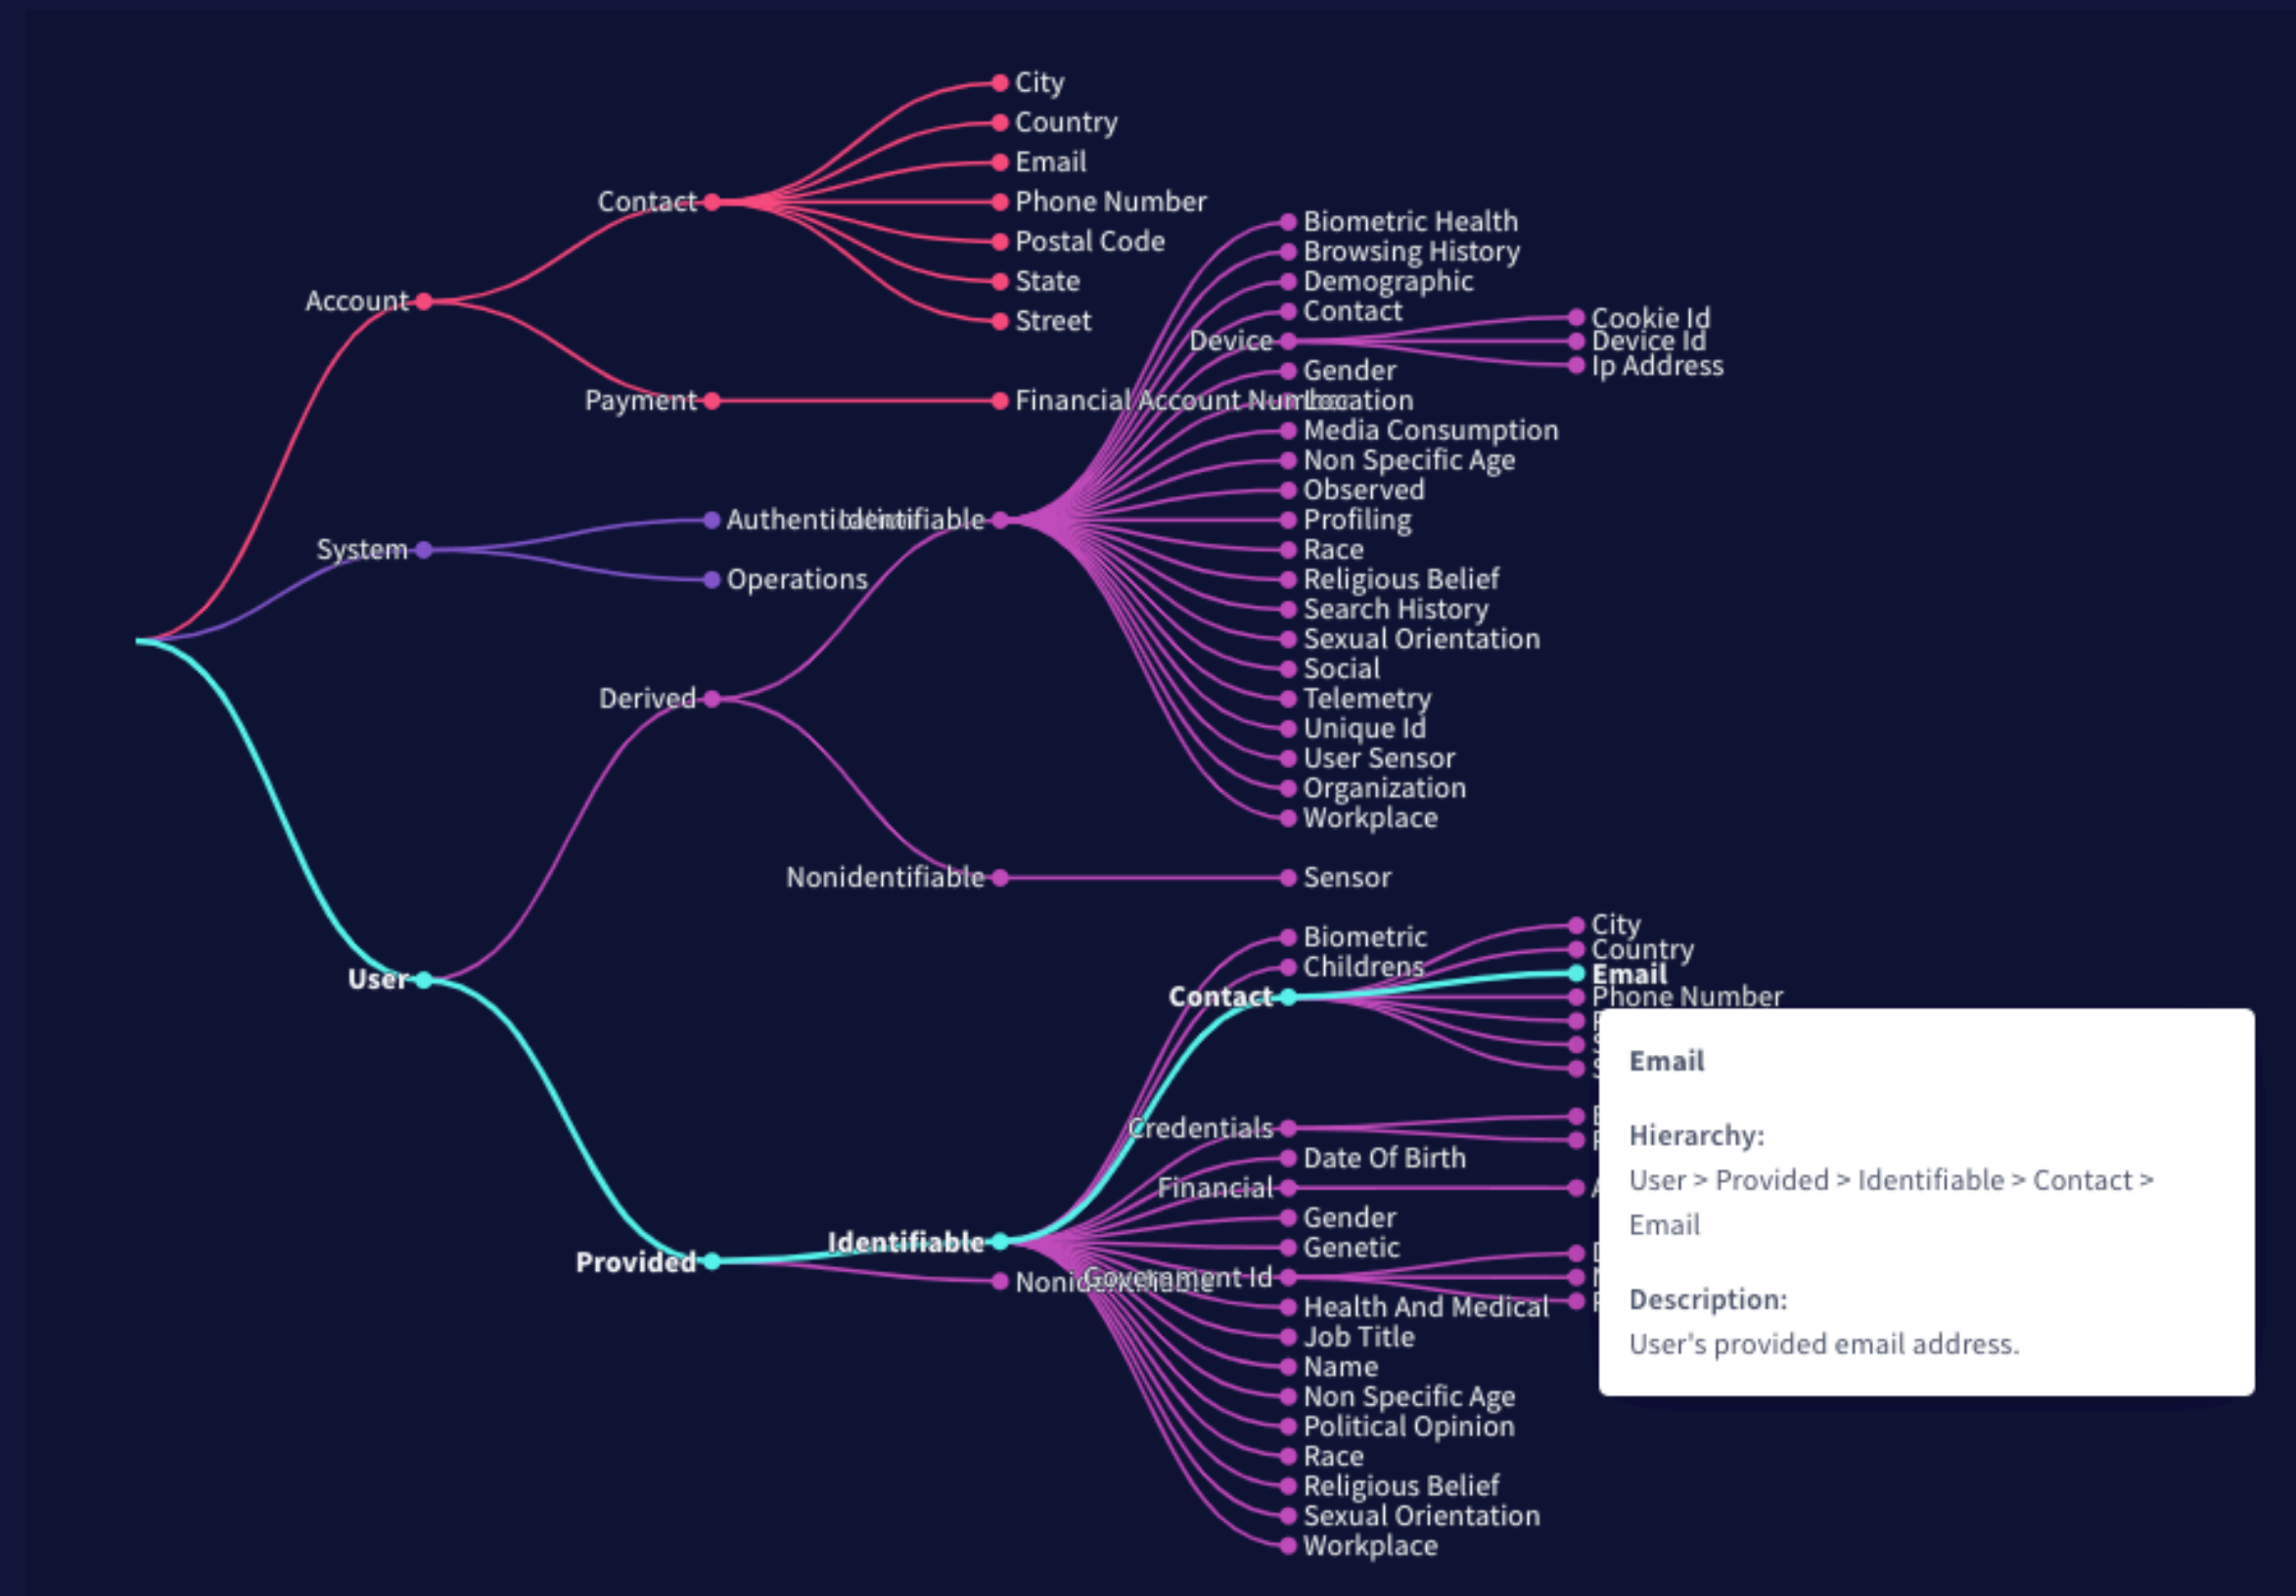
City
Country
Email
Contact
Phone Number
Postal Code
Account
State
Street
Payment
Financial Account Number

Biometric Health
Browsing History
Demographic
Contact
Device
Cookie Id
Device Id
Ip Address
Gender
Location
Media Consumption
Non Specific Age
Observed
Profiling
Race
Religious Belief
Search History
Sexual Orientation
Social
Telemetry
Unique Id
User Sensor
Organization
Workplace

System
Authentication
Identifiable
Operations
Derived
Nonidentifiable
Sensor

User
Biometric
Childrens
Contact
City
Country
Email
Phone Number
Credentials
Date Of Birth
Financial
Gender
Genetic
Provided
Identifiable
Nonidentifiable
Government Id
Health And Medical
Job Title
Name
Non Specific Age
Political Opinion
Race
Religious Belief
Sexual Orientation
Workplace

Email

Hierarchy:
User > Provided > Identifiable > Contact > Email

Description:
User's provided email address.